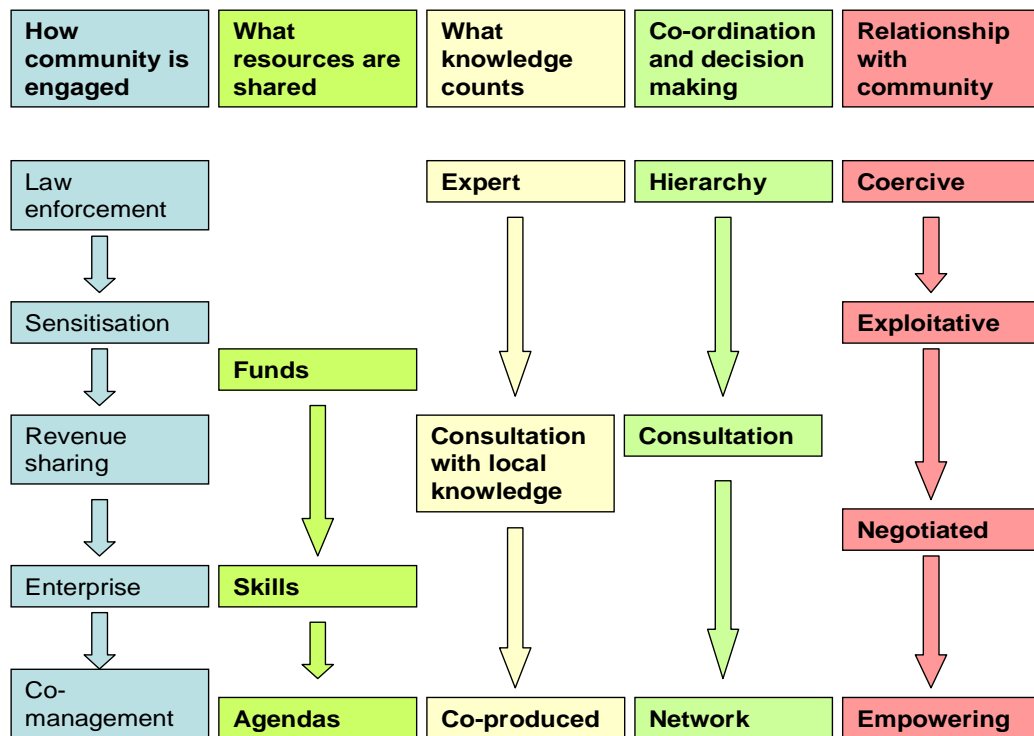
| How community is engaged | What resources are shared | What knowledge counts | Co-ordination and decision making | Relationship with community |
|---|---|---|---|---|
| Law enforcement | | Expert | Hierarchy | Coercive |
| Sensitisation | | | | Exploitative |
| | Funds | | | |
| Revenue sharing | | Consultation with local knowledge | Consultation | |
| | | | | Negotiated |
| Enterprise | Skills | | | |
| Co-management | Agendas | Co-produced | Network | Empowering |